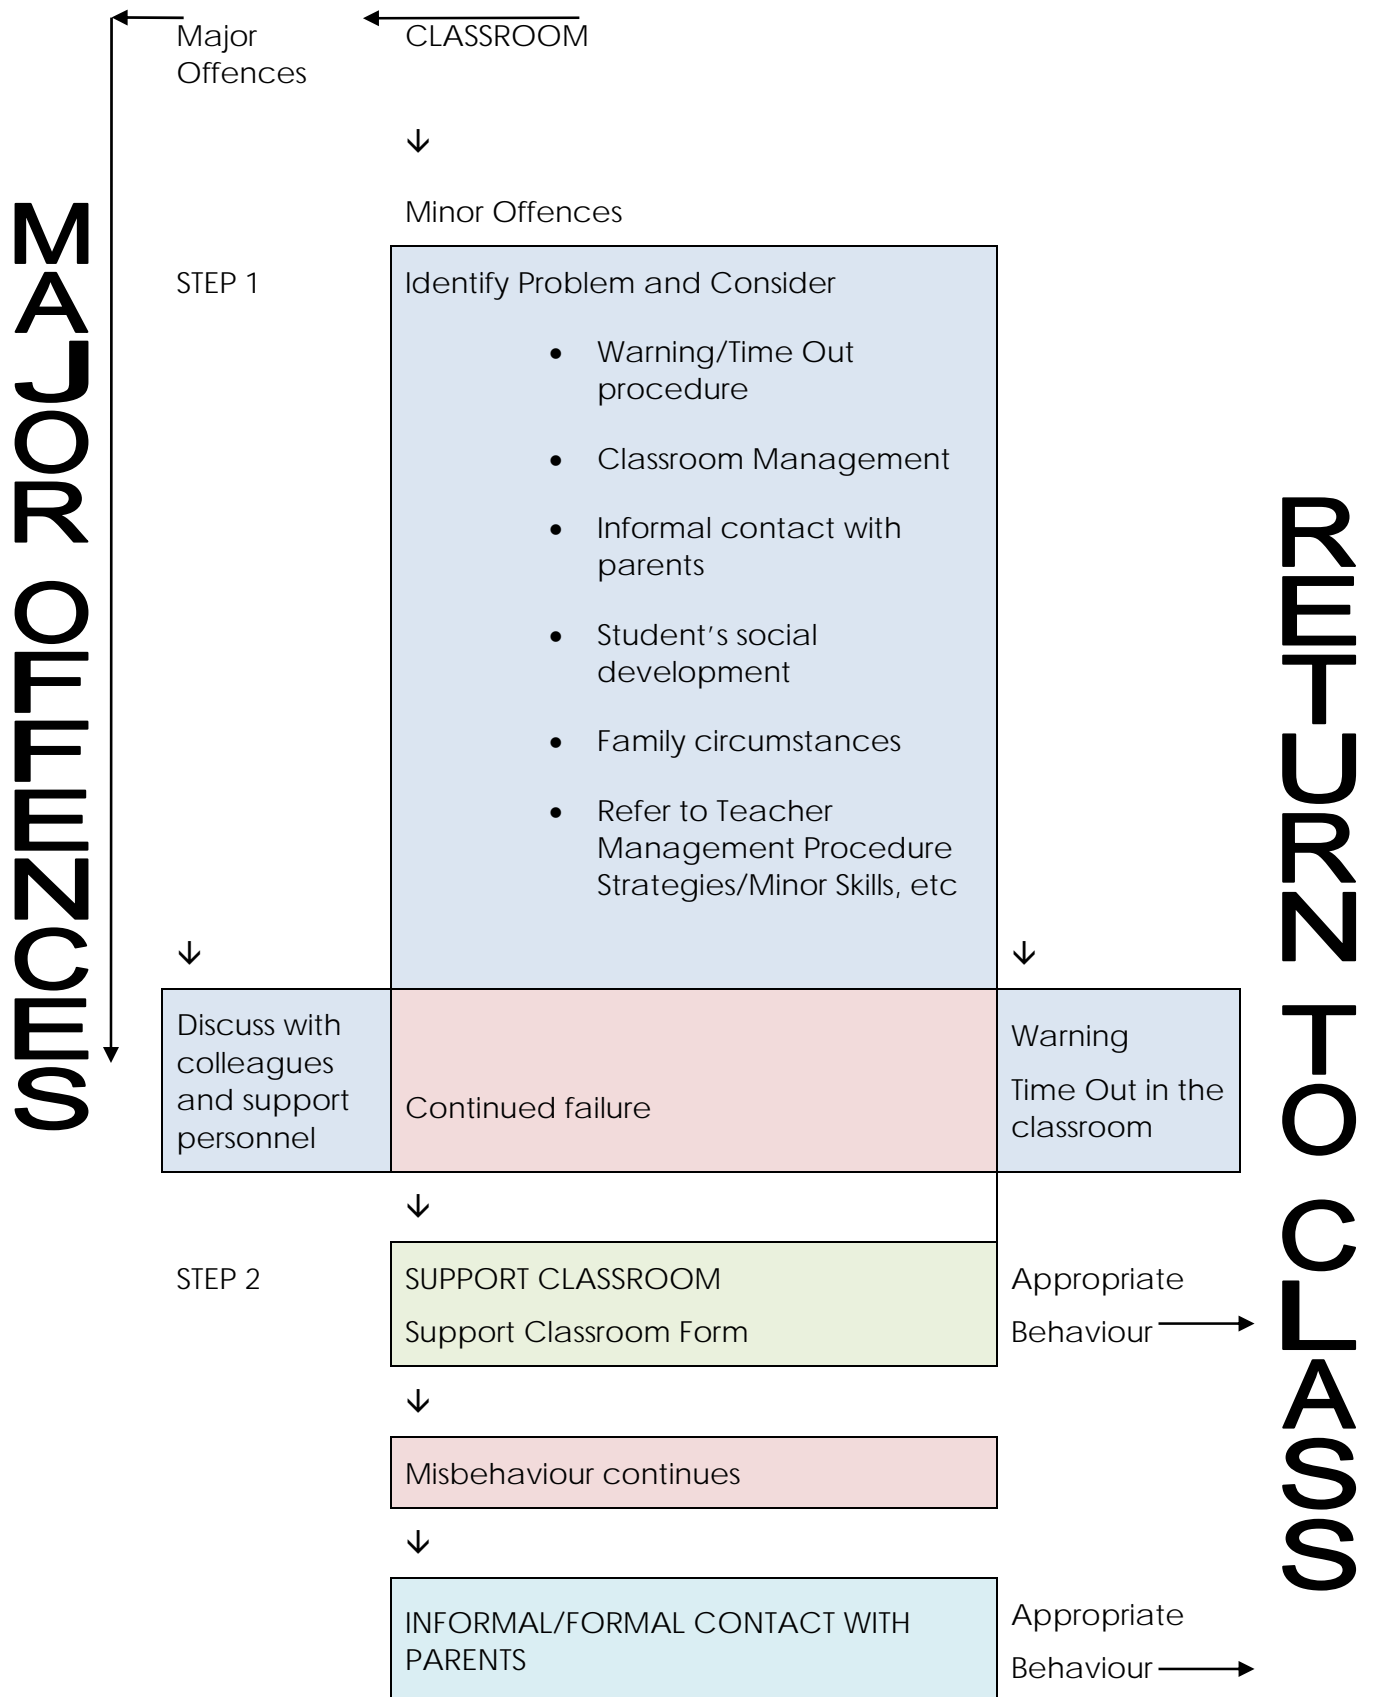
Major Offences

CLASSROOM

↓

Minor Offences

MAJOR OFFENCES

STEP 1

Identify Problem and Consider

- Warning/Time Out procedure
- Classroom Management
- Informal contact with parents
- Student's social development
- Family circumstances
- Refer to Teacher Management Procedure Strategies/Minor Skills, etc

RETURN TO CLASS

↓

↓

Discuss with colleagues and support personnel

Continued failure

Warning

Time Out in the classroom

↓

STEP 2

SUPPORT CLASSROOM

Support Classroom Form

Appropriate Behaviour

↓

Misbehaviour continues

↓

INFORMAL/FORMAL CONTACT WITH PARENTS

Appropriate Behaviour